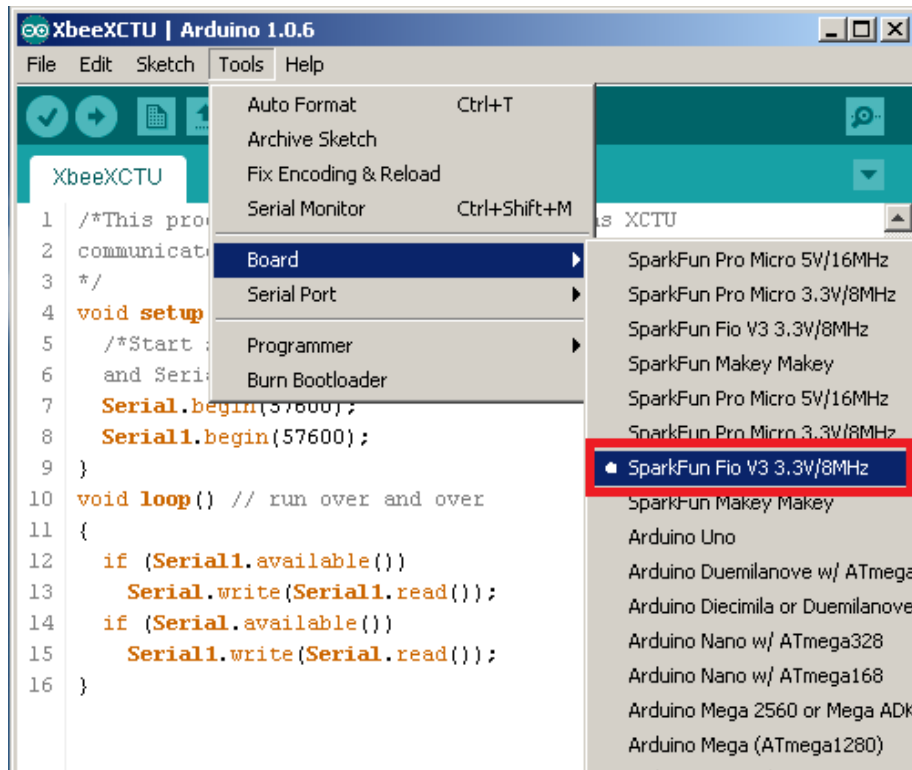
XbeeXCTU | Arduino 1.0.6

File Edit Sketch Tools Help

XbeeXCTU

Auto Format Ctrl+T
Archive Sketch
Fix Encoding & Reload
Serial Monitor Ctrl+Shift+M
Board
Serial Port
Programmer
Burn Bootloader

SparkFun Pro Micro 5V/16MHz
SparkFun Pro Micro 3.3V/8MHz
SparkFun Fio V3 3.3V/8MHz
SparkFun Makey Makey
SparkFun Pro Micro 5V/16MHz
SparkFun Pro Micro 3.3V/8MHz
SparkFun Fio V3 3.3V/8MHz
SparkFun Makey Makey
Arduino Uno
Arduino Duemilanove w/ ATmega
Arduino Diecimila or Duemilanove
Arduino Nano w/ ATmega328
Arduino Nano w/ ATmega168
Arduino Mega 2560 or Mega ADK
Arduino Mega (ATmega1280)

1 /*This pro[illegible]s XCTU
2 communicat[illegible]
3 */
4 void setup
5 /*Start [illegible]
6 and Seri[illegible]
7 Serial.begin(57600);
8 Serial1.begin(57600);
9 }
10 void loop() // run over and over
11 {
12 if (Serial1.available())
13 Serial.write(Serial1.read());
14 if (Serial.available())
15 Serial1.write(Serial.read());
16 }